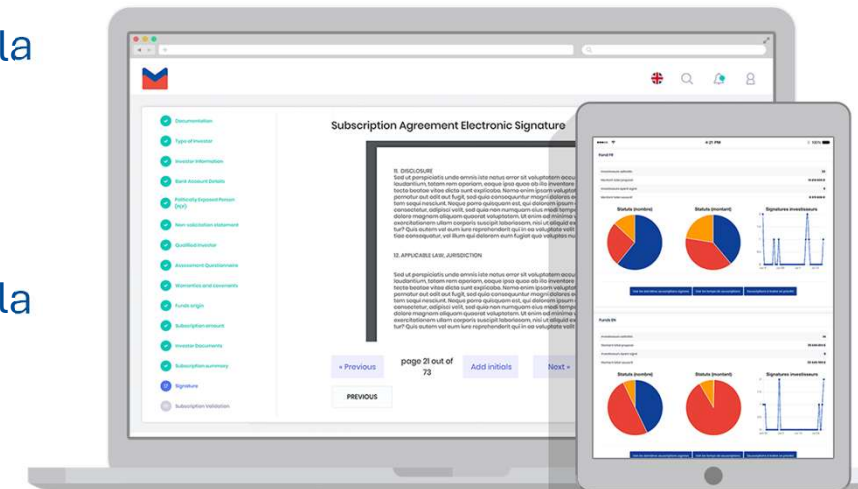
la

la

Documentation
Type of investor
Investor information
Bank Account Details
Politically Exposed Person (PEP)
Non-solicitation statement
Qualified investor
Assessment Questionnaire
Warranties and Covenants
Funds origin
Subscription amount
Investor Documents
Subscription summary
Signature
Subscription Validation

Subscription Agreement Electronic Signature

11. DISCLOSURE
Sed ut perspiciatis unde omnis iste natus error sit voluptatem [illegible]

12. APPLICABLE LAW, JURISDICTION
Sed ut perspiciatis unde omnis iste natus error sit voluptatem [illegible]

« Previous
page 21 out of 73
Add initials
Next »
PREVIOUS

Statuts (nombre)
Statuts (montant)
Signatures investisseurs

Statuts (nombre)
Statuts (montant)
Signatures investisseurs